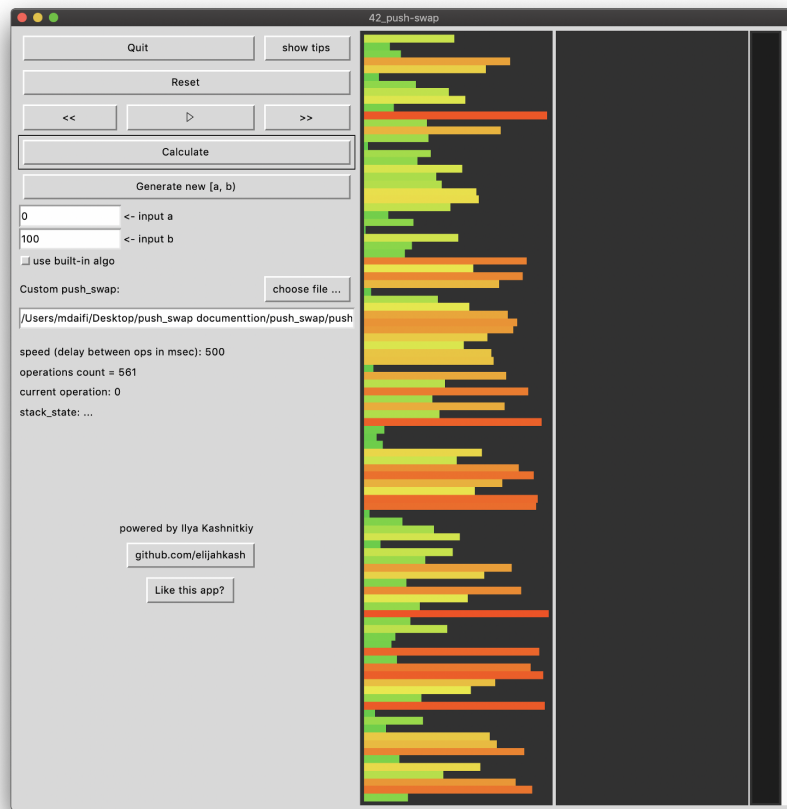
42_push-swap

Quit

show tips

Reset

<<

▷

>>

Calculate

Generate new [a, b)

0

<- input a

100

<- input b

use built-in algo

Custom push_swap:

choose file ...

/Users/mdaifi/Desktop/push_swap documenttion/push_swap/push

speed (delay between ops in msec): 500

operations count = 561

current operation: 0

stack_state: ...

powered by Ilya Kashnitkiy

github.com/elijahkash

Like this app?